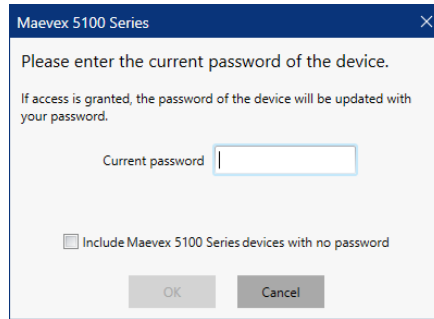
Maevex 5100 Series

Please enter the current password of the device.

If access is granted, the password of the device will be updated with your password.

Current password

Include Maevex 5100 Series devices with no password

OK

Cancel